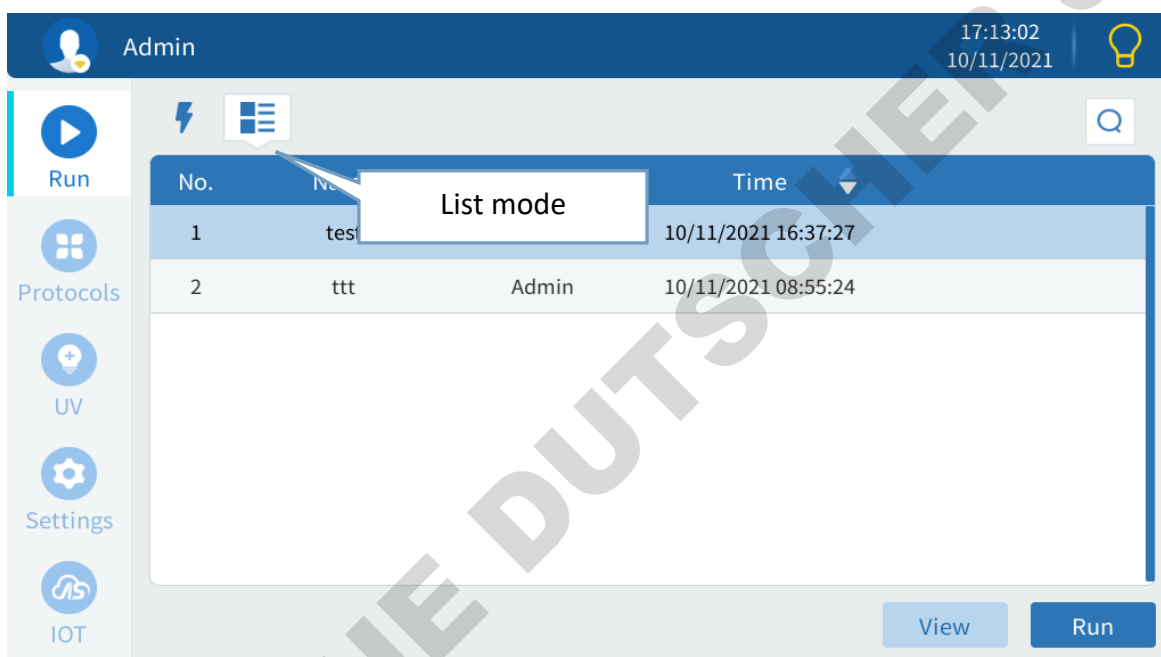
Admin

17:13:02
10/11/2021

Run

Protocols

UV

Settings

IOT

List mode

| No. | N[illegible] | | Time |
|---|---|---|---|
| 1 | test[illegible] | | 10/11/2021 16:37:27 |
| 2 | ttt | Admin | 10/11/2021 08:55:24 |

View

Run

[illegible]IE DUTSCHE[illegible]